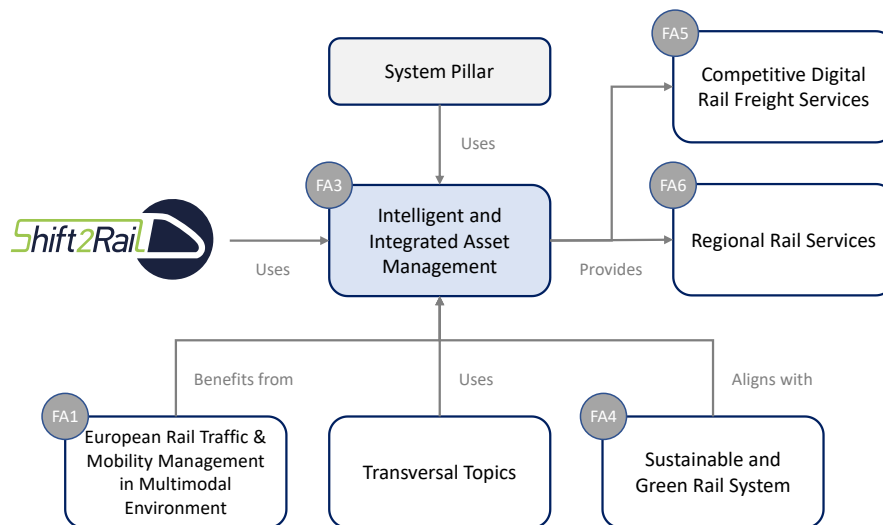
System Pillar

Uses

FA5
Competitive Digital Rail Freight Services

FA3
Intelligent and Integrated Asset Management

Shift2Rail

Uses

Provides

FA6
Regional Rail Services

Benefits from

Uses

Aligns with

FA1
European Rail Traffic & Mobility Management in Multimodal Environment

Transversal Topics

FA4
Sustainable and Green Rail System